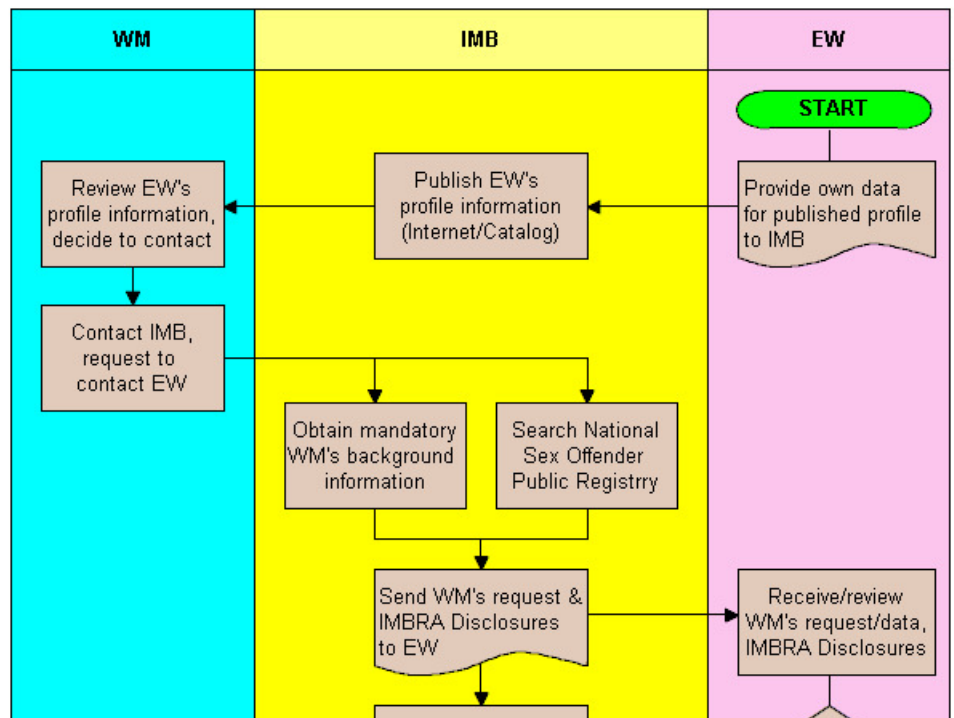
WM

IMB

EW

START

Provide own data for published profile to IMB

Publish EW's profile information (Internet/Catalog)

Review EW's profile information, decide to contact

Contact IMB, request to contact EW

Obtain mandatory WM's background information

Search National Sex Offender Public Registrry

Send WM's request & IMBRA Disclosures to EW

Receive/review WM's request/data, IMBRA Disclosures